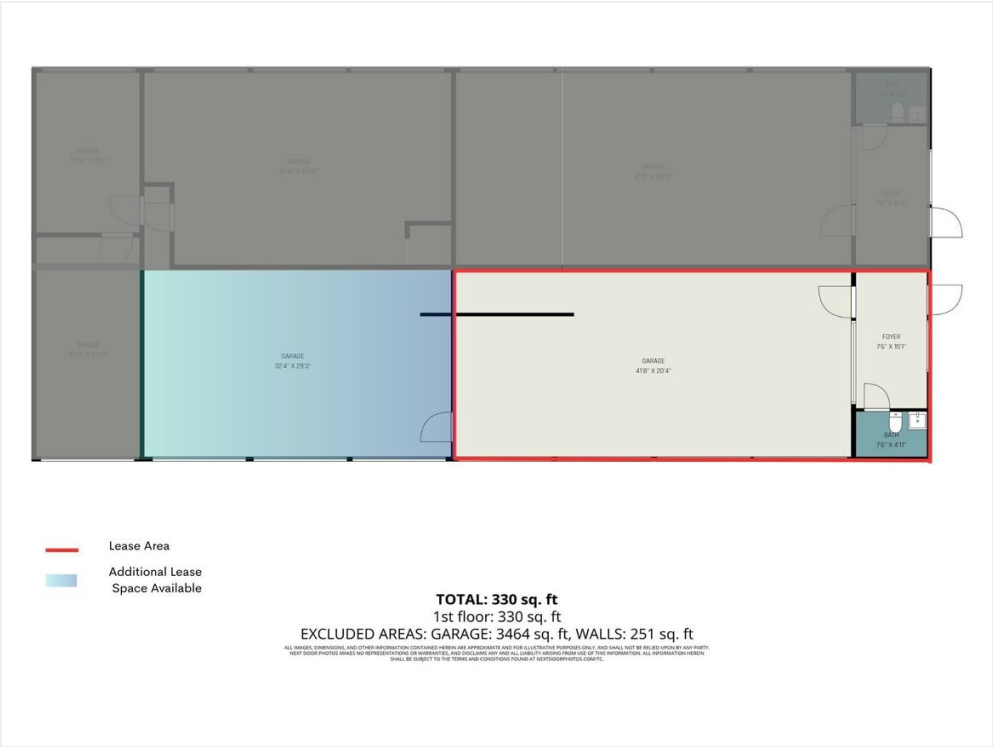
GARAGE
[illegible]

GARAGE
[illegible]

GARAGE
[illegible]

BATH
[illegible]

FOYER
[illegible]

GARAGE
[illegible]

GARAGE
32'4" X 29'3"

GARAGE
41'8" X 20'4"

FOYER
7'6" X 15'1"

BATH
7'6" X 4'11"

Lease Area

Additional Lease Space Available

TOTAL: 330 sq. ft
1st floor: 330 sq. ft
EXCLUDED AREAS: GARAGE: 3464 sq. ft, WALLS: 251 sq. ft

ALL IMAGES, DIMENSIONS, AND OTHER INFORMATION CONTAINED HEREIN ARE APPROXIMATE AND FOR ILLUSTRATIVE PURPOSES ONLY, AND SHALL NOT BE RELIED UPON BY ANY PARTY. NEXT DOOR PHOTOS MAKES NO REPRESENTATIONS OR WARRANTIES, AND DISCLAIMS ANY AND ALL LIABILITY ARISING FROM USE OF THIS INFORMATION. ALL INFORMATION HEREIN SHALL BE SUBJECT TO THE TERMS AND CONDITIONS FOUND AT NEXTDOORPHOTOS.COM/TC.